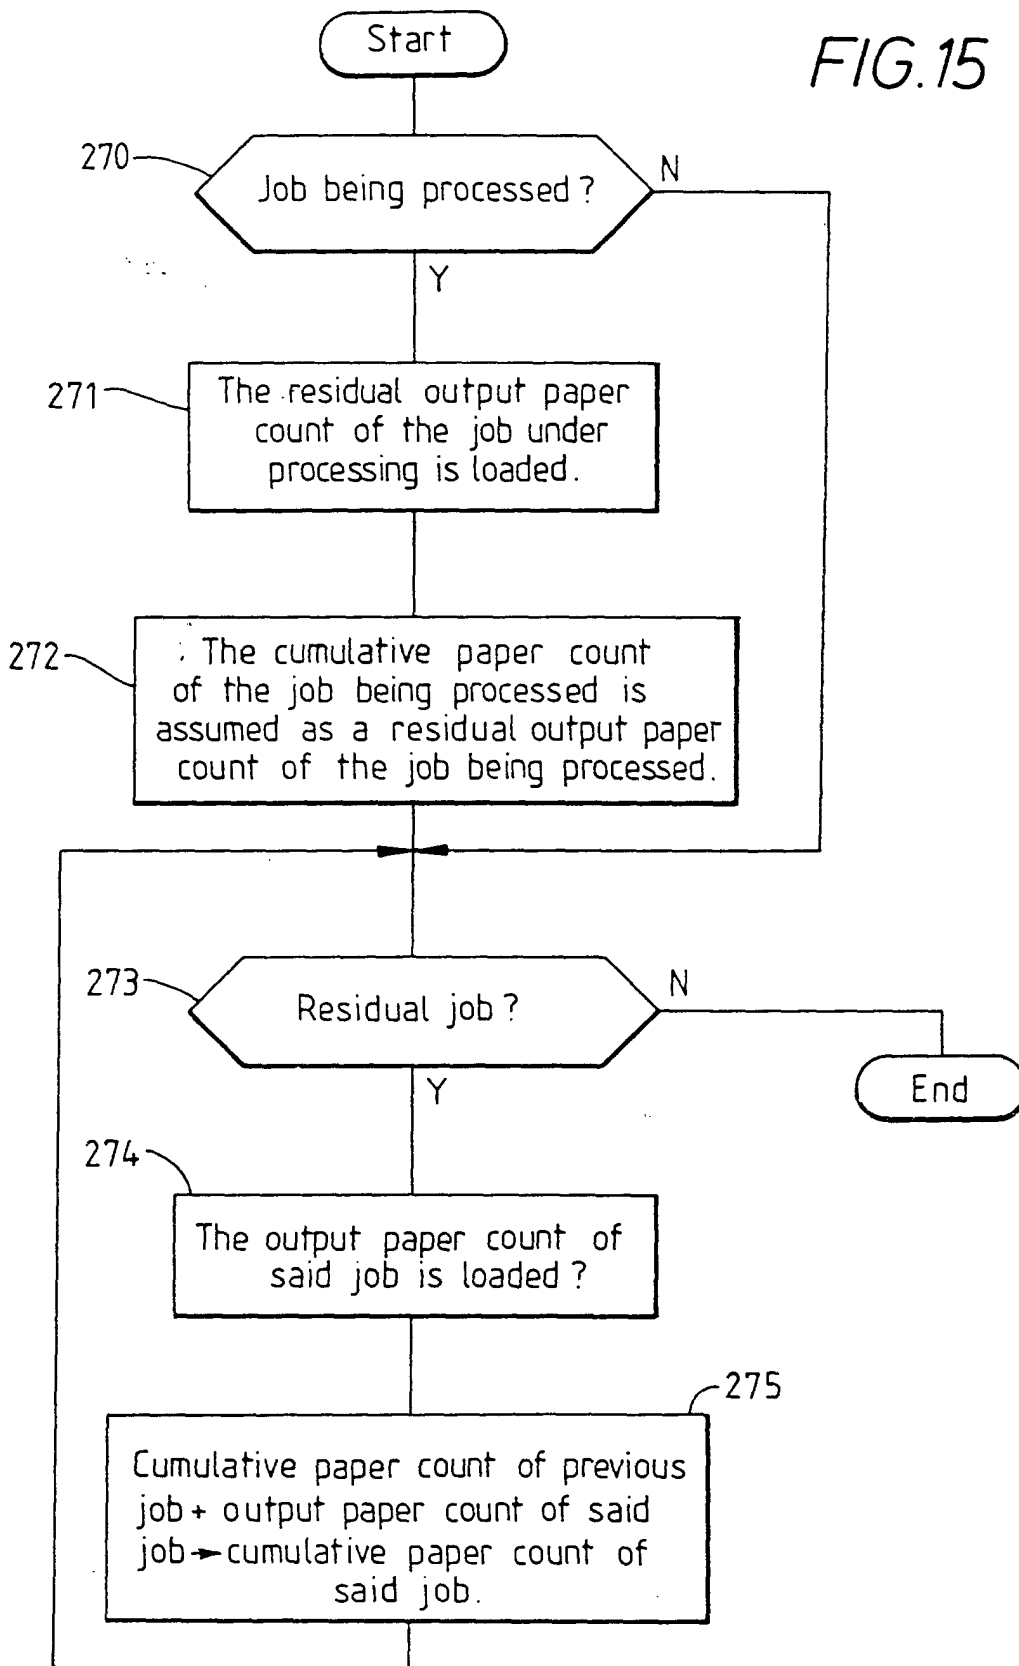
Start

FIG.15

270

Job being processed?

N

Y

271

The residual output paper count of the job under processing is loaded.

272

The cumulative paper count of the job being processed is assumed as a residual output paper count of the job being processed.

273

Residual job?

N

End

Y

274

The output paper count of said job is loaded?

275

Cumulative paper count of previous job + output paper count of said job → cumulative paper count of said job.